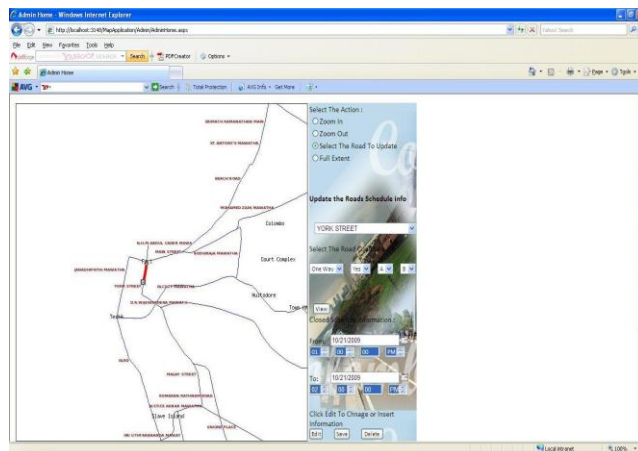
Admin Home - Windows Internet Explorer

http://localhost:3140/MapApplication/Admin/AdminHome.aspx

Yahoo! Search

File Edit View Favorites Tools Help

Search PDFCreator Options

Admin Home

AVG Search Total Protection AVG Info Get More

Page Tools

SRIMATH NAVARATNAM MAW

ST. ANTHONY'S MAWATHA

BANKSHALL

MOHAMED ZAIN MAWATHA

Colombo

Court Complex

Hulftsdorp

Town

YORK STREET

Slave Island

Select The Action :

Zoom In

Zoom Out

Select The Road To Update

Full Extent

Update the Roads Schedule Info

YORK STREET

Select The Road Conditions

One Way Yes 4 8

View

Closed Road Information

From: 10/21/2009

01 00 00 PM

To: 10/21/2009

02 00 00 PM

Click Edit To Chnage or Insert Information

Edit Save Delete

Local intranet 100%